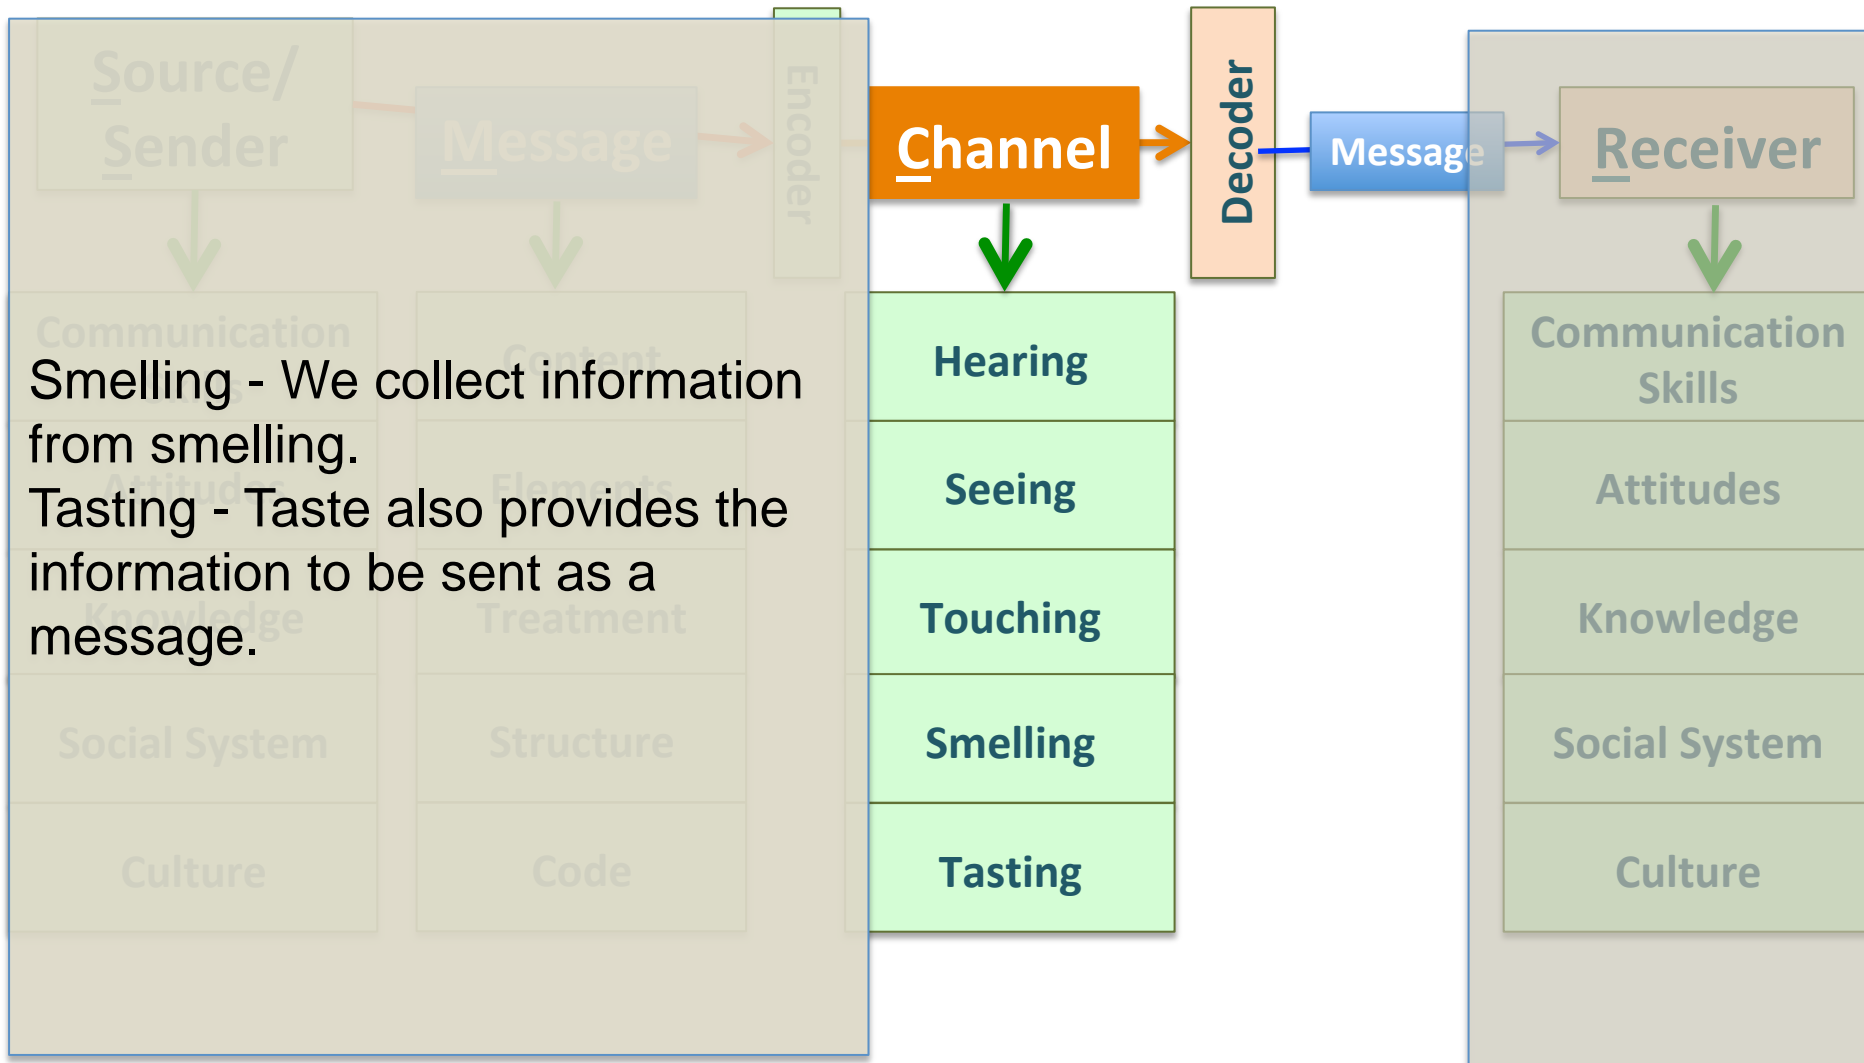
Source/ Sender

Message

Encoder

Channel

Decoder

Message

Receiver

Communication

Content

Smelling - We collect information from smelling.
Tasting - Taste also provides the information to be sent as a message.

Attitudes

Elements

Knowledge

Treatment

Social System

Structure

Culture

Code

Hearing

Seeing

Touching

Smelling

Tasting

Communication Skills

Attitudes

Knowledge

Social System

Culture